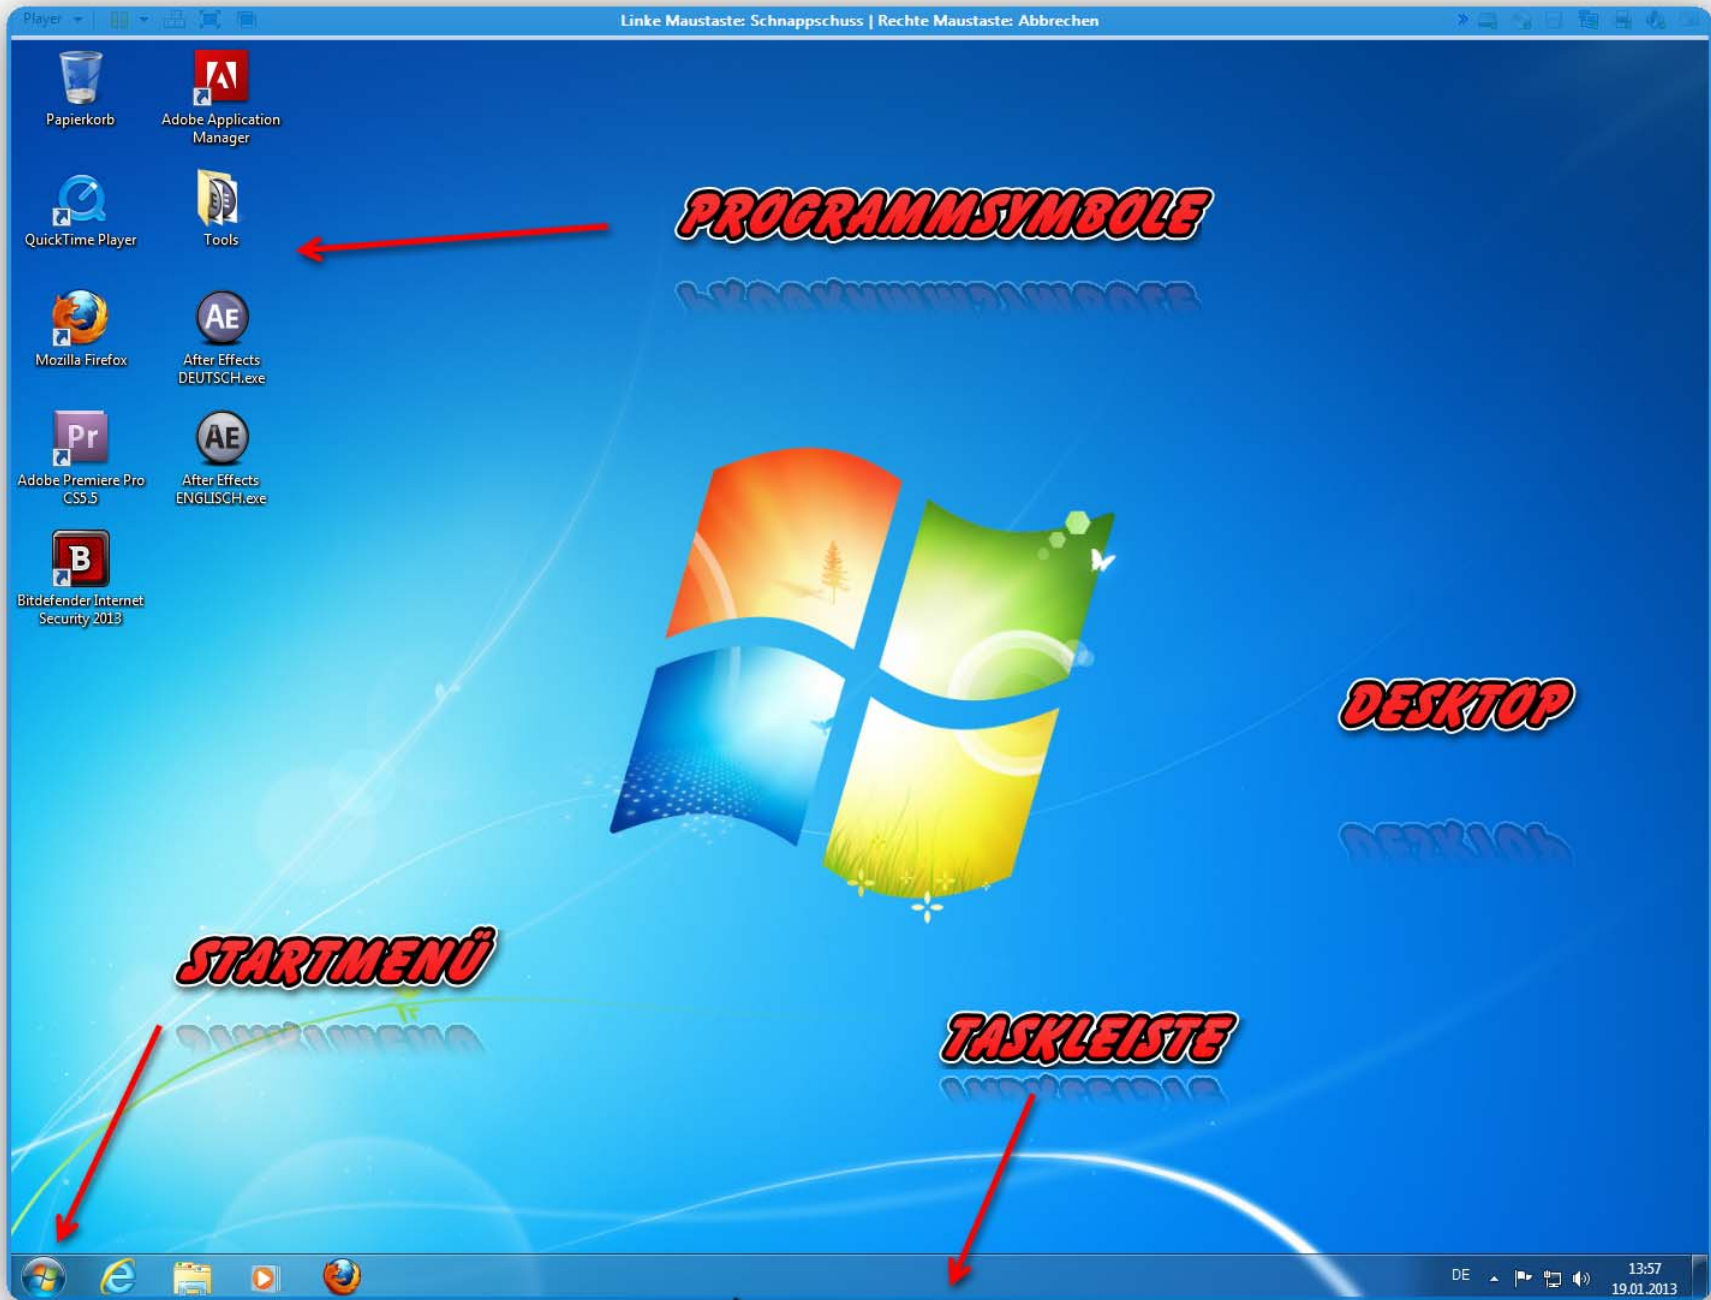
Player

Linke Maustaste: Schnappschuss | Rechte Maustaste: Abbrechen

Papierkorb

Adobe Application Manager

QuickTime Player

Tools

Mozilla Firefox

After Effects DEUTSCH.exe

Adobe Premiere Pro CS5.5

After Effects ENGLISCH.exe

Bitdefender Internet Security 2013

PROGRAMMSYMBOLE

DESKTOP

STARTMENÜ

TASKLEISTE

DE

13:57
19.01.2013